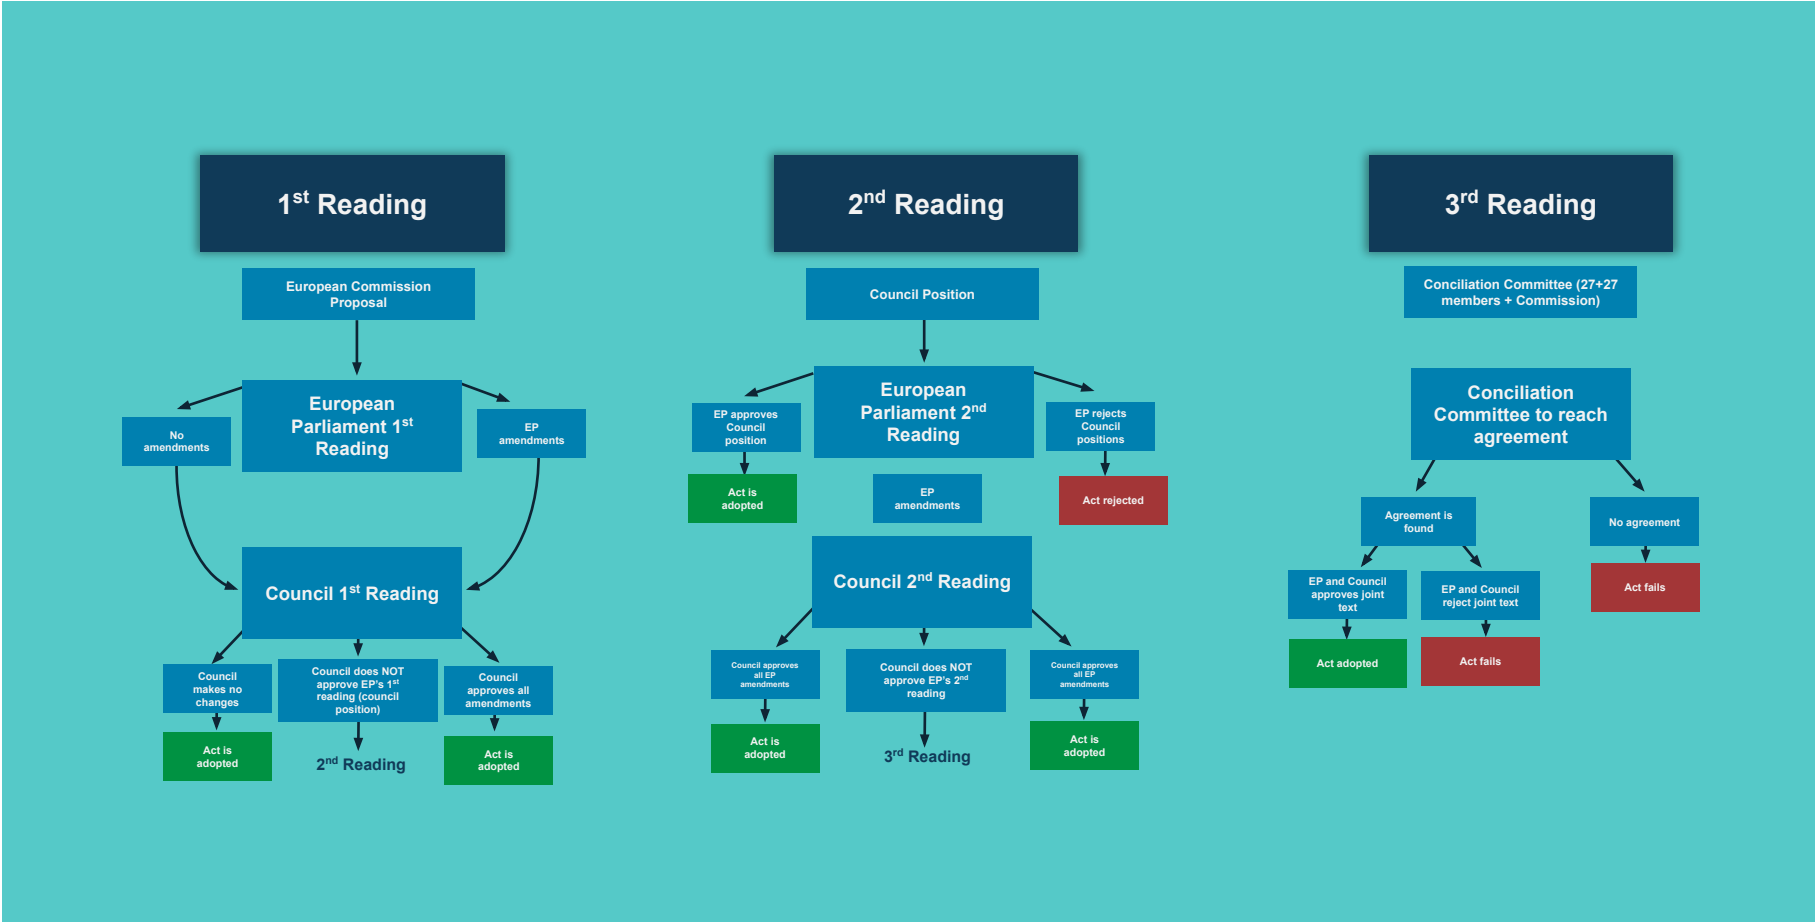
1$^{st}$ Reading

European Commission Proposal

No amendments

European Parliament 1$^{st}$ Reading

EP amendments

Council 1$^{st}$ Reading

Council makes no changes

Council does NOT approve EP's 1$^{st}$ reading (council position)

Council approves all amendments

Act is adopted

2$^{nd}$ Reading

Act is adopted

2$^{nd}$ Reading

Council Position

EP approves Council position

European Parliament 2$^{nd}$ Reading

EP rejects Council positions

Act is adopted

EP amendments

Act rejected

Council 2$^{nd}$ Reading

Council approves all EP amendments

Council does NOT approve EP's 2$^{nd}$ reading

Council approves all EP amendments

Act is adopted

3$^{rd}$ Reading

Act is adopted

3$^{rd}$ Reading

Conciliation Committee (27+27 members + Commission)

Conciliation Committee to reach agreement

Agreement is found

No agreement

EP and Council approves joint text

EP and Council reject joint text

Act fails

Act adopted

Act fails